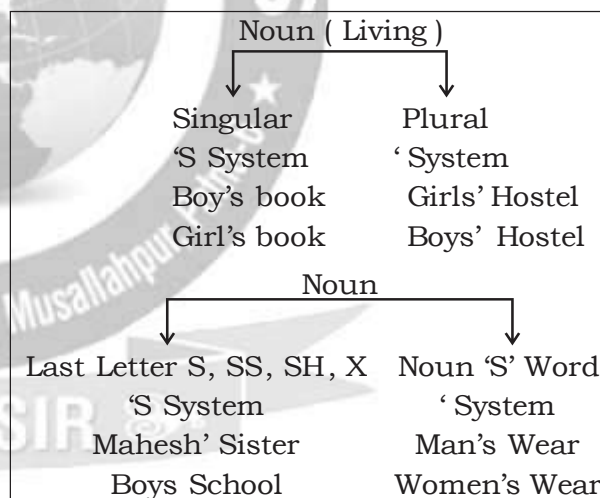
Noun ( Living )

Singular
'S System
Boy's book
Girl's book

Plural
' System
Girls' Hostel
Boys' Hostel

Noun

Last Letter S, SS, SH, X
'S System
Mahesh' Sister
Boys School

Noun 'S' Word
' System
Man's Wear
Women's Wear

Musallahpur

SIR